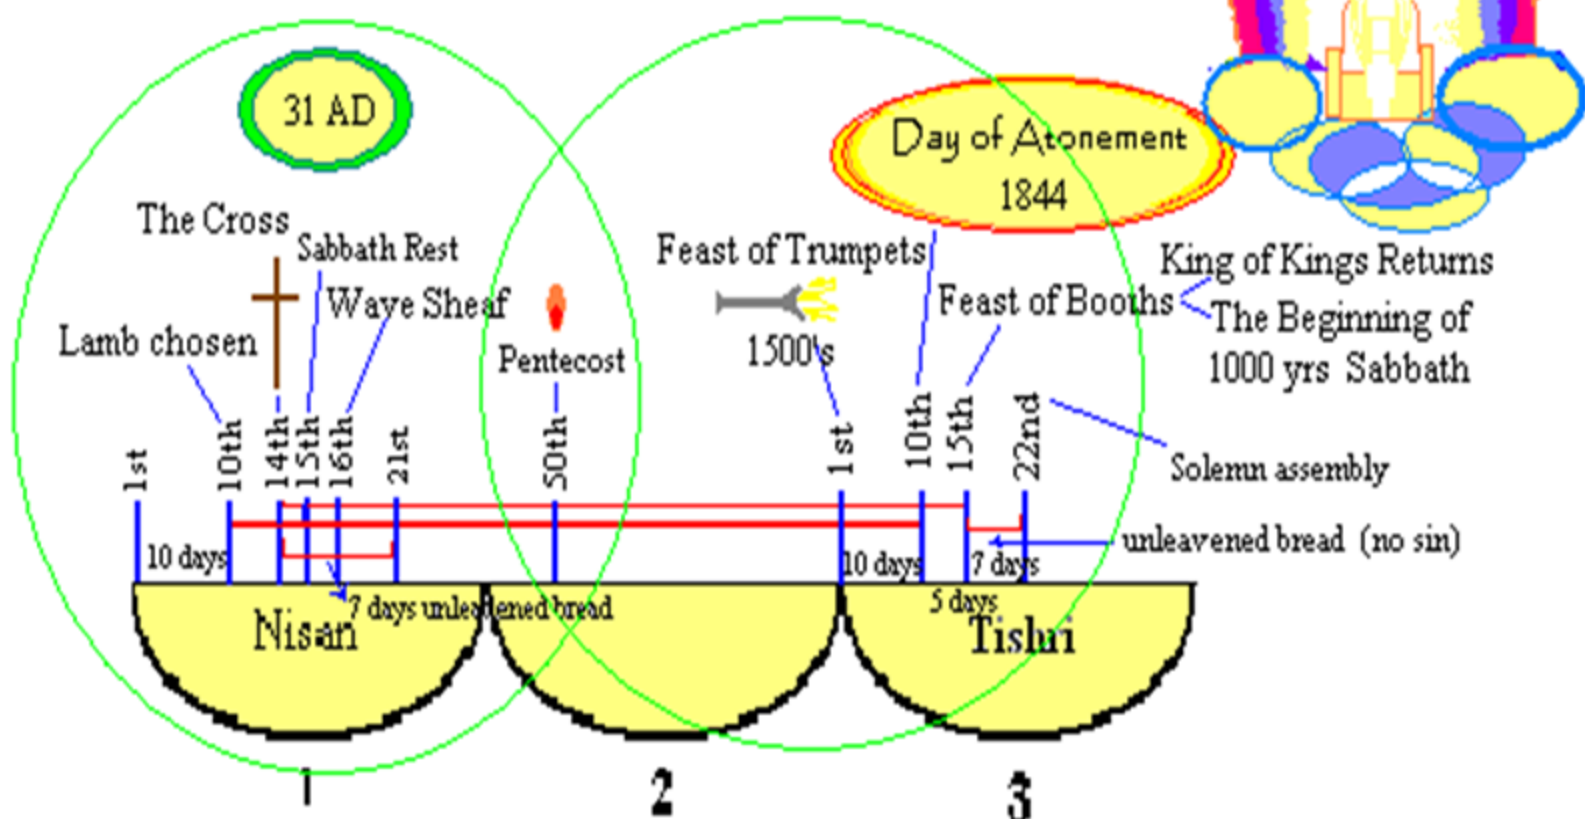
31 AD

Day of Atonement
1844

The Cross
Sabbath Rest
Wave Sheaf
Lamb chosen
Pentecost
Feast of Trumpets
1500's
Feast of Booths
King of Kings Returns
The Beginning of
1000 yrs Sabbath

1st
10th
14th
15th
16th
21st
50th
1st
10th
15th
22nd

Solemn assembly
unleavened bread (no sin)

10 days
7 days unleavened bread
10 days
7 days
5 days

Nisan
Tishri

1
2
3